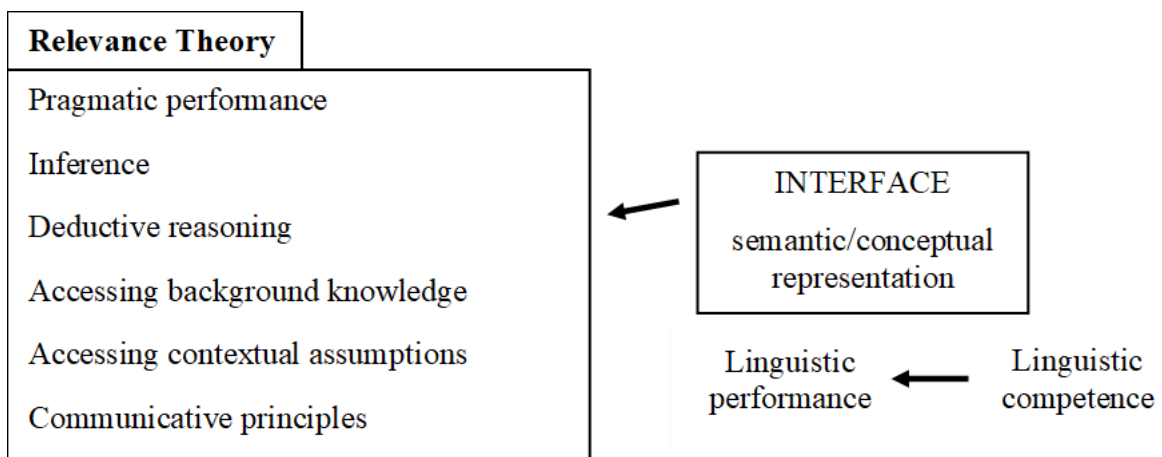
Relevance Theory

Pragmatic performance

Inference

Deductive reasoning

Accessing background knowledge

Accessing contextual assumptions

Communicative principles

INTERFACE

semantic/conceptual representation

Linguistic performance

Linguistic competence